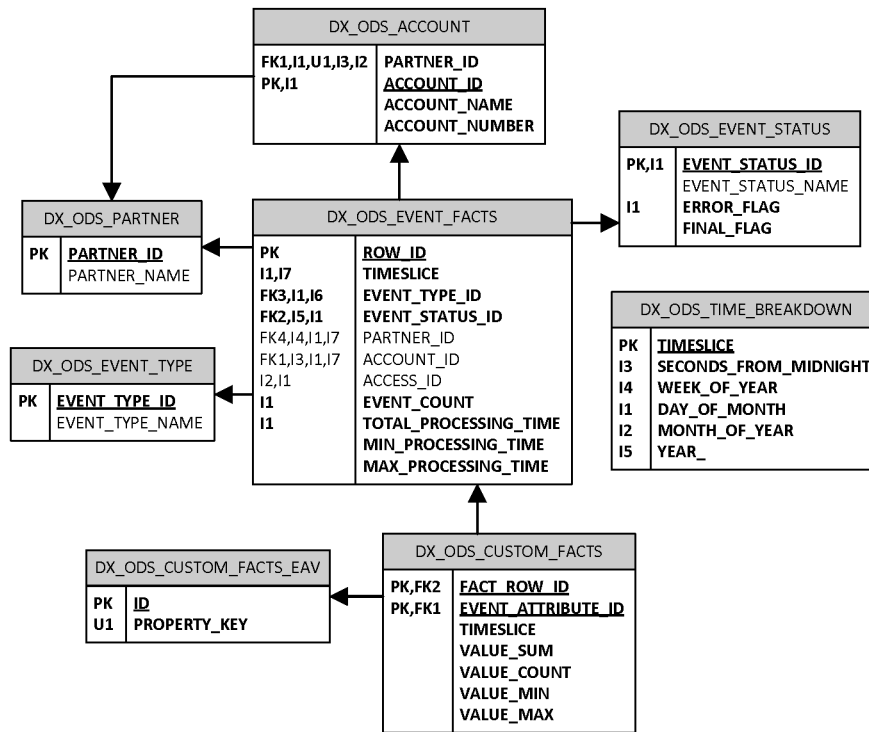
DX_ODS_ACCOUNT

| | |
|---|---|
| FK1,I1,U1,I3,I2 | PARTNER_ID |
| PK,I1 | ACCOUNT_ID |
| | ACCOUNT_NAME |
| | ACCOUNT_NUMBER |

DX_ODS_EVENT_STATUS

| | |
|---|---|
| PK,I1 | EVENT_STATUS_ID |
| | EVENT_STATUS_NAME |
| I1 | ERROR_FLAG |
| | FINAL_FLAG |

DX_ODS_PARTNER

| | |
|---|---|
| PK | PARTNER_ID |
| | PARTNER_NAME |

DX_ODS_EVENT_FACTS

| | |
|---|---|
| PK | ROW_ID |
| I1,I7 | TIMESLICE |
| FK3,I1,I6 | EVENT_TYPE_ID |
| FK2,I5,I1 | EVENT_STATUS_ID |
| FK4,I4,I1,I7 | PARTNER_ID |
| FK1,I3,I1,I7 | ACCOUNT_ID |
| I2,I1 | ACCESS_ID |
| I1 | EVENT_COUNT |
| I1 | TOTAL_PROCESSING_TIME |
| | MIN_PROCESSING_TIME |
| | MAX_PROCESSING_TIME |

DX_ODS_TIME_BREAKDOWN

| | |
|---|---|
| PK | TIMESLICE |
| I3 | SECONDS_FROM_MIDNIGHT |
| I4 | WEEK_OF_YEAR |
| I1 | DAY_OF_MONTH |
| I2 | MONTH_OF_YEAR |
| I5 | YEAR_ |

DX_ODS_EVENT_TYPE

| | |
|---|---|
| PK | EVENT_TYPE_ID |
| | EVENT_TYPE_NAME |

DX_ODS_CUSTOM_FACTS_EAV

| | |
|---|---|
| PK | ID |
| U1 | PROPERTY_KEY |

DX_ODS_CUSTOM_FACTS

| | |
|---|---|
| PK,FK2 | FACT_ROW_ID |
| PK,FK1 | EVENT_ATTRIBUTE_ID |
| | TIMESLICE |
| | VALUE_SUM |
| | VALUE_COUNT |
| | VALUE_MIN |
| | VALUE_MAX |